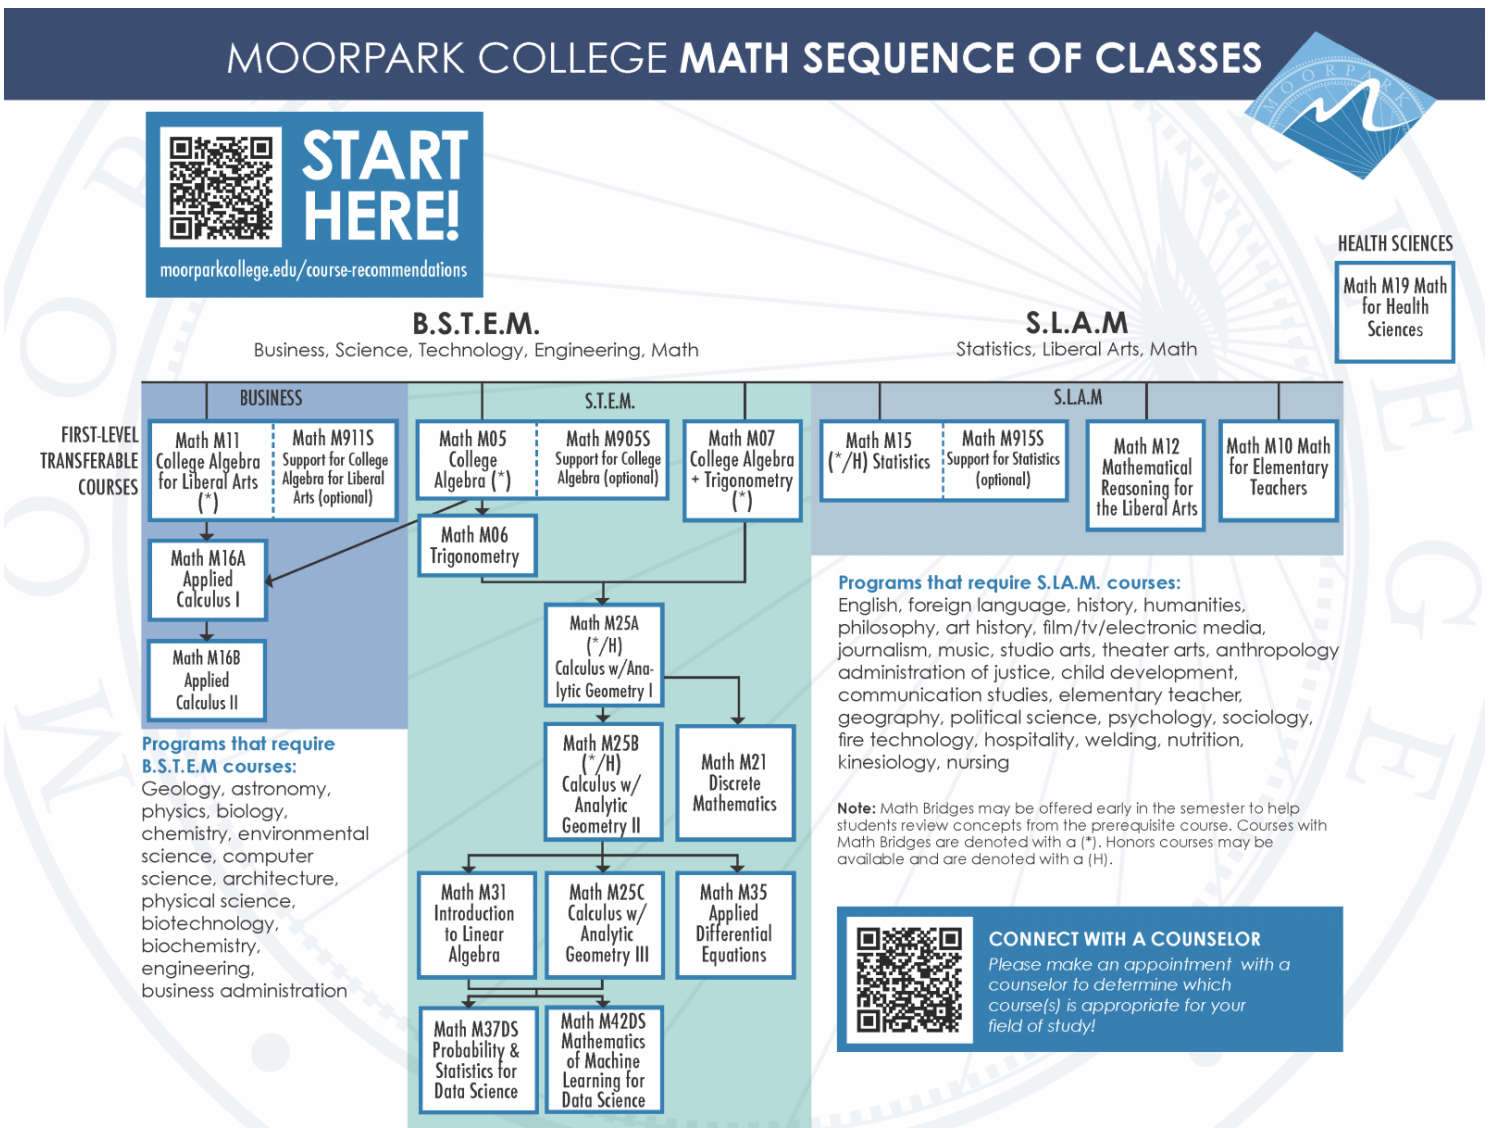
MOORPARK COLLEGE MATH SEQUENCE OF CLASSES

MOORPARK

START HERE!

moorparkcollege.edu/course-recommendations

HEALTH SCIENCES

Math M19 Math for Health Sciences

B.S.T.E.M.
Business, Science, Technology, Engineering, Math

S.L.A.M
Statistics, Liberal Arts, Math

FIRST-LEVEL TRANSFERABLE COURSES

BUSINESS

S.T.E.M.

S.L.A.M

Math M11 College Algebra for Liberal Arts (*)

Math M911S Support for College Algebra for Liberal Arts (optional)

Math M05 College Algebra (*)

Math M905S Support for College Algebra (optional)

Math M07 College Algebra + Trigonometry (*)

Math M15 (*/H) Statistics

Math M915S Support for Statistics (optional)

Math M12 Mathematical Reasoning for the Liberal Arts

Math M10 Math for Elementary Teachers

Math M06 Trigonometry

Math M16A Applied Calculus I

Math M16B Applied Calculus II

Math M25A (*/H) Calculus w/Analytic Geometry I

Math M25B (*/H) Calculus w/ Analytic Geometry II

Math M21 Discrete Mathematics

Math M31 Introduction to Linear Algebra

Math M25C Calculus w/ Analytic Geometry III

Math M35 Applied Differential Equations

Math M37DS Probability & Statistics for Data Science

Math M42DS Mathematics of Machine Learning for Data Science

Programs that require B.S.T.E.M courses:
Geology, astronomy, physics, biology, chemistry, environmental science, computer science, architecture, physical science, biotechnology, biochemistry, engineering, business administration

Programs that require S.L.A.M. courses:
English, foreign language, history, humanities, philosophy, art history, film/tv/electronic media, journalism, music, studio arts, theater arts, anthropology administration of justice, child development, communication studies, elementary teacher, geography, political science, psychology, sociology, fire technology, hospitality, welding, nutrition, kinesiology, nursing

Note: Math Bridges may be offered early in the semester to help students review concepts from the prerequisite course. Courses with Math Bridges are denoted with a (*). Honors courses may be available and are denoted with a (H).

CONNECT WITH A COUNSELOR
Please make an appointment with a counselor to determine which course(s) is appropriate for your field of study!